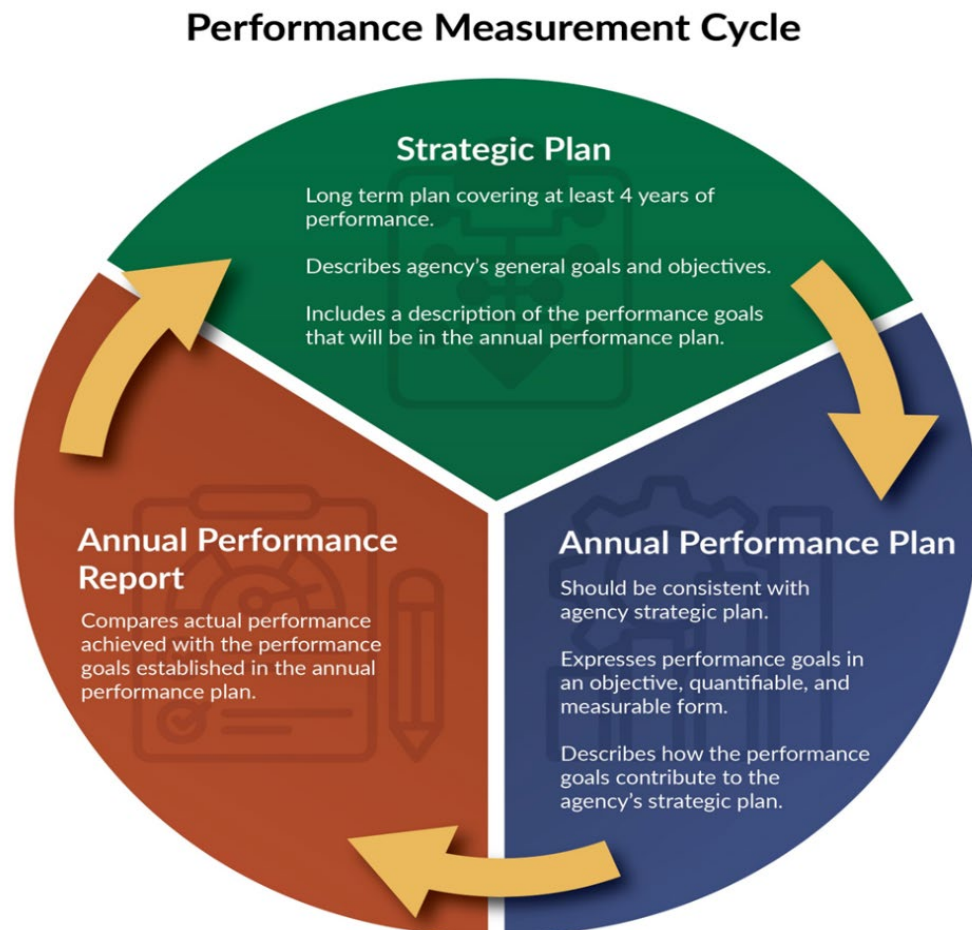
Performance Measurement Cycle

Strategic Plan

Long term plan covering at least 4 years of performance.

Describes agency's general goals and objectives.

Includes a description of the performance goals that will be in the annual performance plan.

Annual Performance Report

Compares actual performance achieved with the performance goals established in the annual performance plan.

Annual Performance Plan

Should be consistent with agency strategic plan.

Expresses performance goals in an objective, quantifiable, and measurable form.

Describes how the performance goals contribute to the agency's strategic plan.